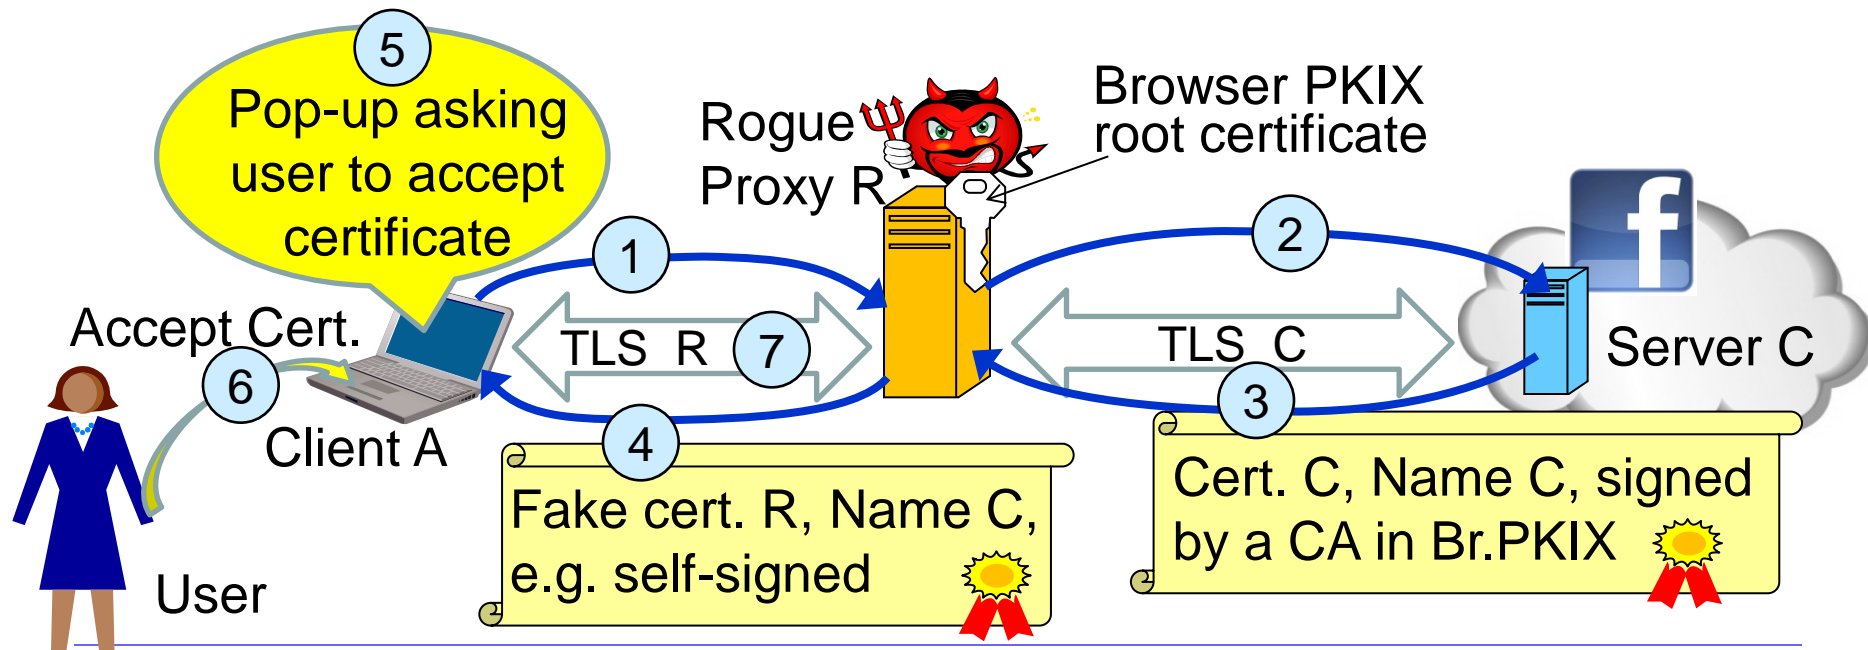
5
Pop-up asking user to accept certificate

Rogue Proxy R

Browser PKIX root certificate

f

1

2

Accept Cert.

TLS R

7

TLS C

Server C

6

Client A

4

3

Fake cert. R, Name C, e.g. self-signed

Cert. C, Name C, signed by a CA in Br.PKIX

User